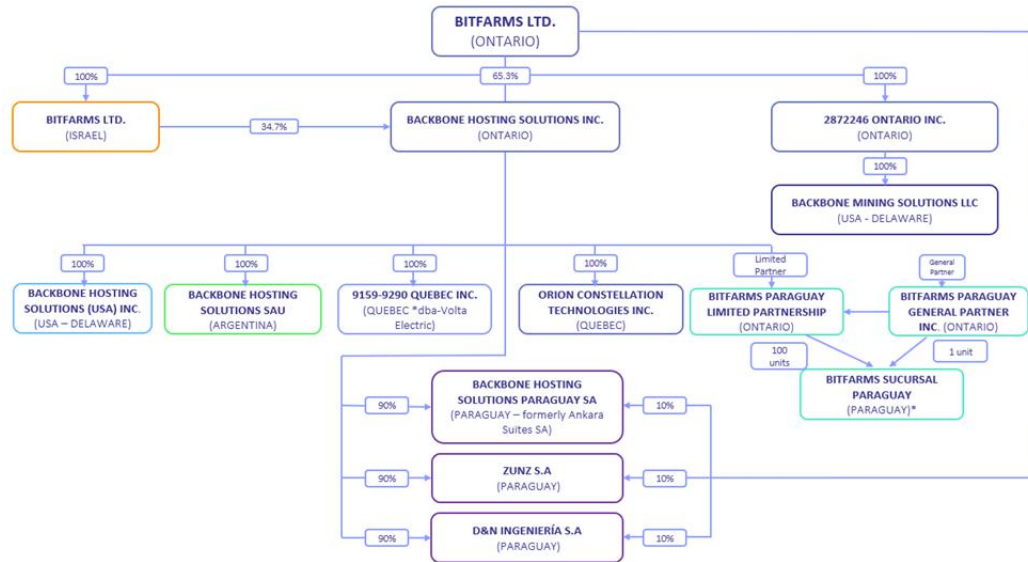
BITFARMS LTD.
(ONTARIO)

100%

65.3%

100%

BITFARMS LTD.
(ISRAEL)

34.7%

BACKBONE HOSTING SOLUTIONS INC.
(ONTARIO)

2872246 ONTARIO INC.
(ONTARIO)

100%

BACKBONE MINING SOLUTIONS LLC
(USA - DELAWARE)

100%

100%

100%

100%

Limited Partner

General Partner

BACKBONE HOSTING SOLUTIONS (USA) INC.
(USA – DELAWARE)

BACKBONE HOSTING SOLUTIONS SAU
(ARGENTINA)

9159-9290 QUEBEC INC.
(QUEBEC *dba-Volta Electric)

ORION CONSTELLATION TECHNOLOGIES INC.
(QUEBEC)

BITFARMS PARAGUAY LIMITED PARTNERSHIP
(ONTARIO)

BITFARMS PARAGUAY GENERAL PARTNER INC. (ONTARIO)

100 units

1 unit

BITFARMS SUCURSAL PARAGUAY
(PARAGUAY)*

90%

BACKBONE HOSTING SOLUTIONS PARAGUAY SA
(PARAGUAY – formerly Ankara Suites SA)

10%

90%

ZUNZ S.A
(PARAGUAY)

10%

90%

D&N INGENIERÍA S.A
(PARAGUAY)

10%